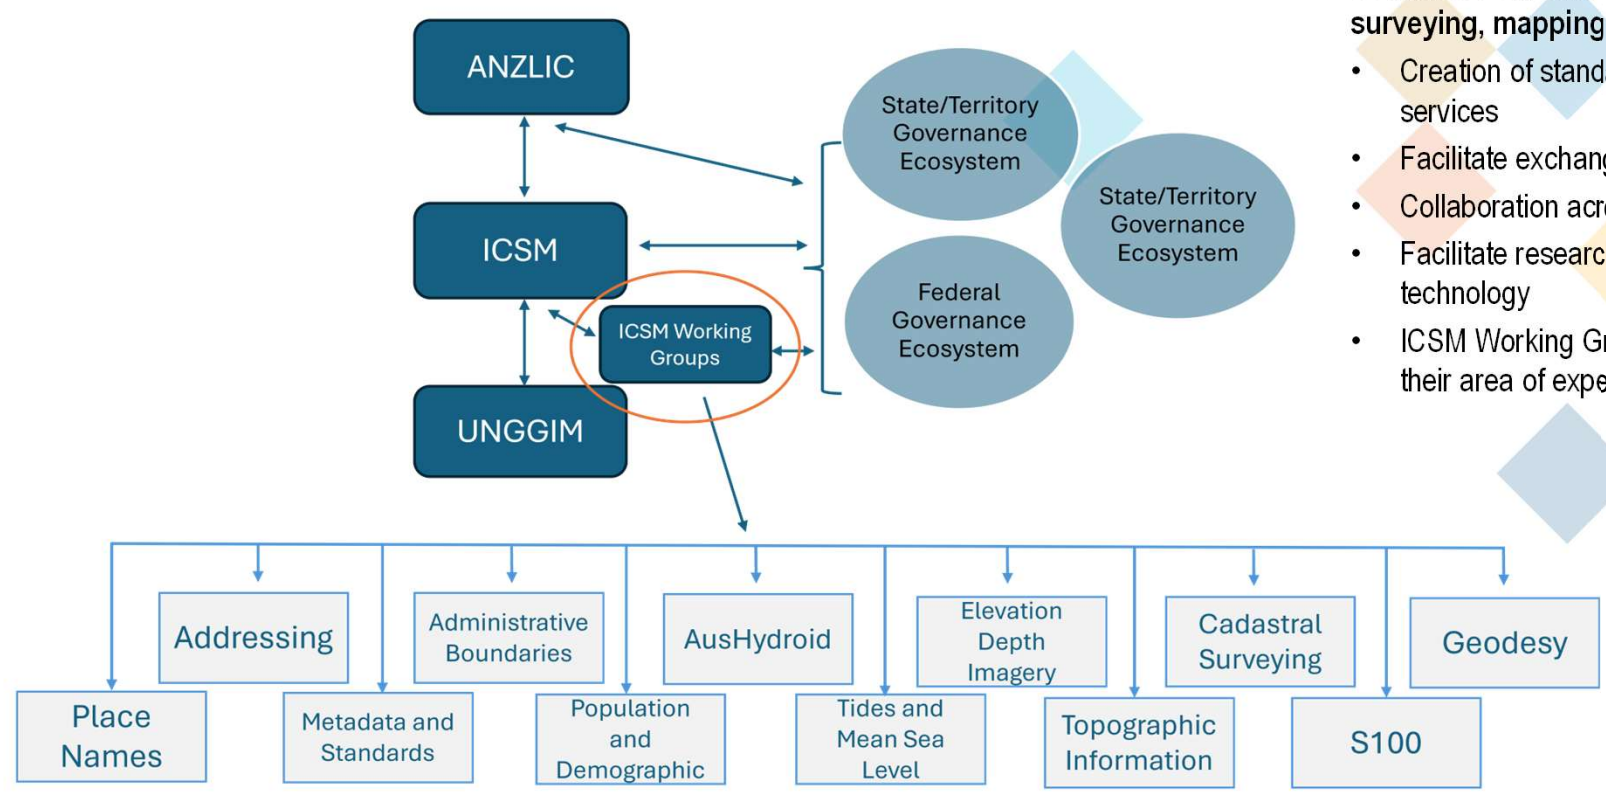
ANZLIC

ICSM

ICSM Working Groups

UNGGIM

State/Territory Governance Ecosystem

State/Territory Governance Ecosystem

Federal Governance Ecosystem

surveying, mapping

- Creation of stand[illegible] services
- Facilitate exchan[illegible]
- Collaboration acr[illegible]
- Facilitate researc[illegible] technology
- ICSM Working Gr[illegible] their area of expe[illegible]

Addressing

Administrative Boundaries

AusHydroid

Elevation Depth Imagery

Cadastral Surveying

Geodesy

Place Names

Metadata and Standards

Population and Demographic

Tides and Mean Sea Level

Topographic Information

S100